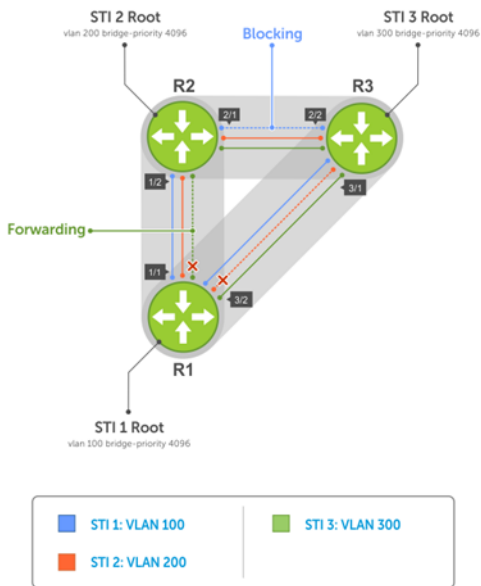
STI 2 Root
vlan 200 bridge-priority 4096

Blocking

STI 3 Root
vlan 300 bridge-priority 4096

R2

R3

2/1

2/2

1/2

3/1

Forwarding

1/1

3/2

R1

STI 1 Root
vlan 100 bridge-priority 4096

STI 1: VLAN 100

STI 3: VLAN 300

STI 2: VLAN 200